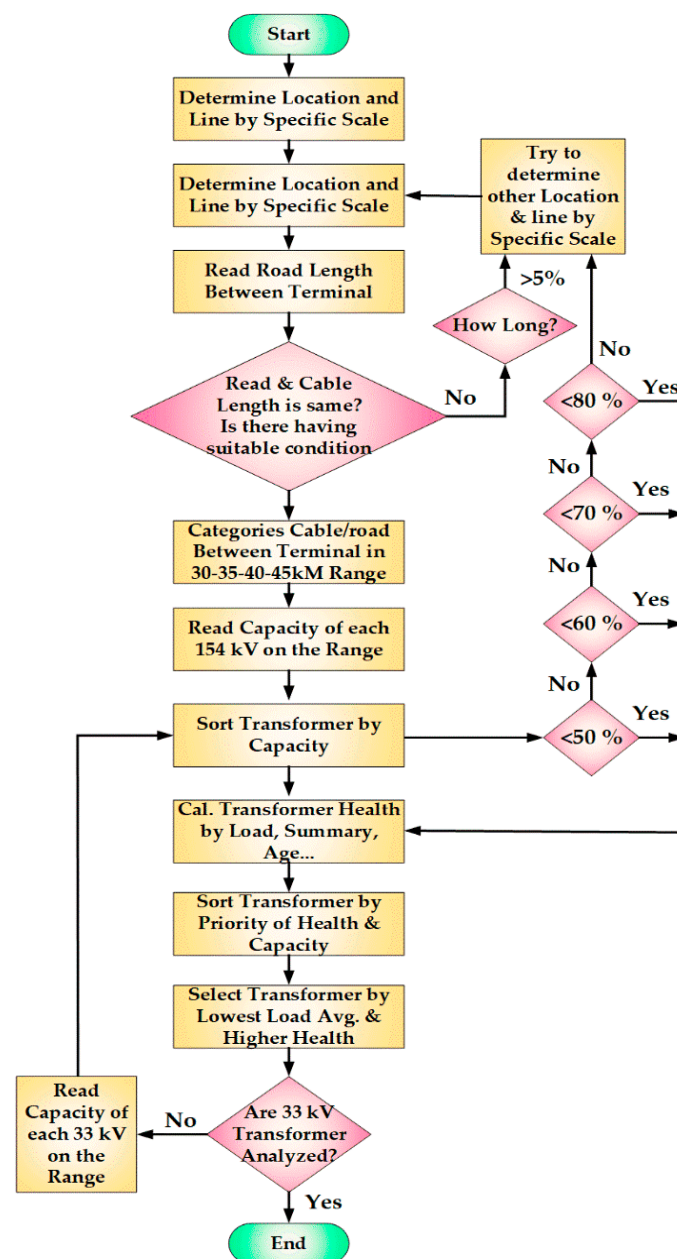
Start

Determine Location and Line by Specific Scale

Determine Location and Line by Specific Scale

Try to determine other Location & line by Specific Scale

Read Road Length Between Terminal

>5%

How Long?

No

Read & Cable Length is same? Is there having suitable condition

No

<80 %

Yes

No

<70 %

Yes

No

Categories Cable/road Between Terminal in 30-35-40-45kM Range

<60 %

Yes

Read Capacity of each 154 kV on the Range

No

Sort Transformer by Capacity

<50 %

Yes

Cal. Transformer Health by Load, Summary, Age...

Sort Transformer by Priority of Health & Capacity

Select Transformer by Lowest Load Avg. & Higher Health

Read Capacity of each 33 kV on the Range

No

Are 33 kV Transformer Analyzed?

Yes

End